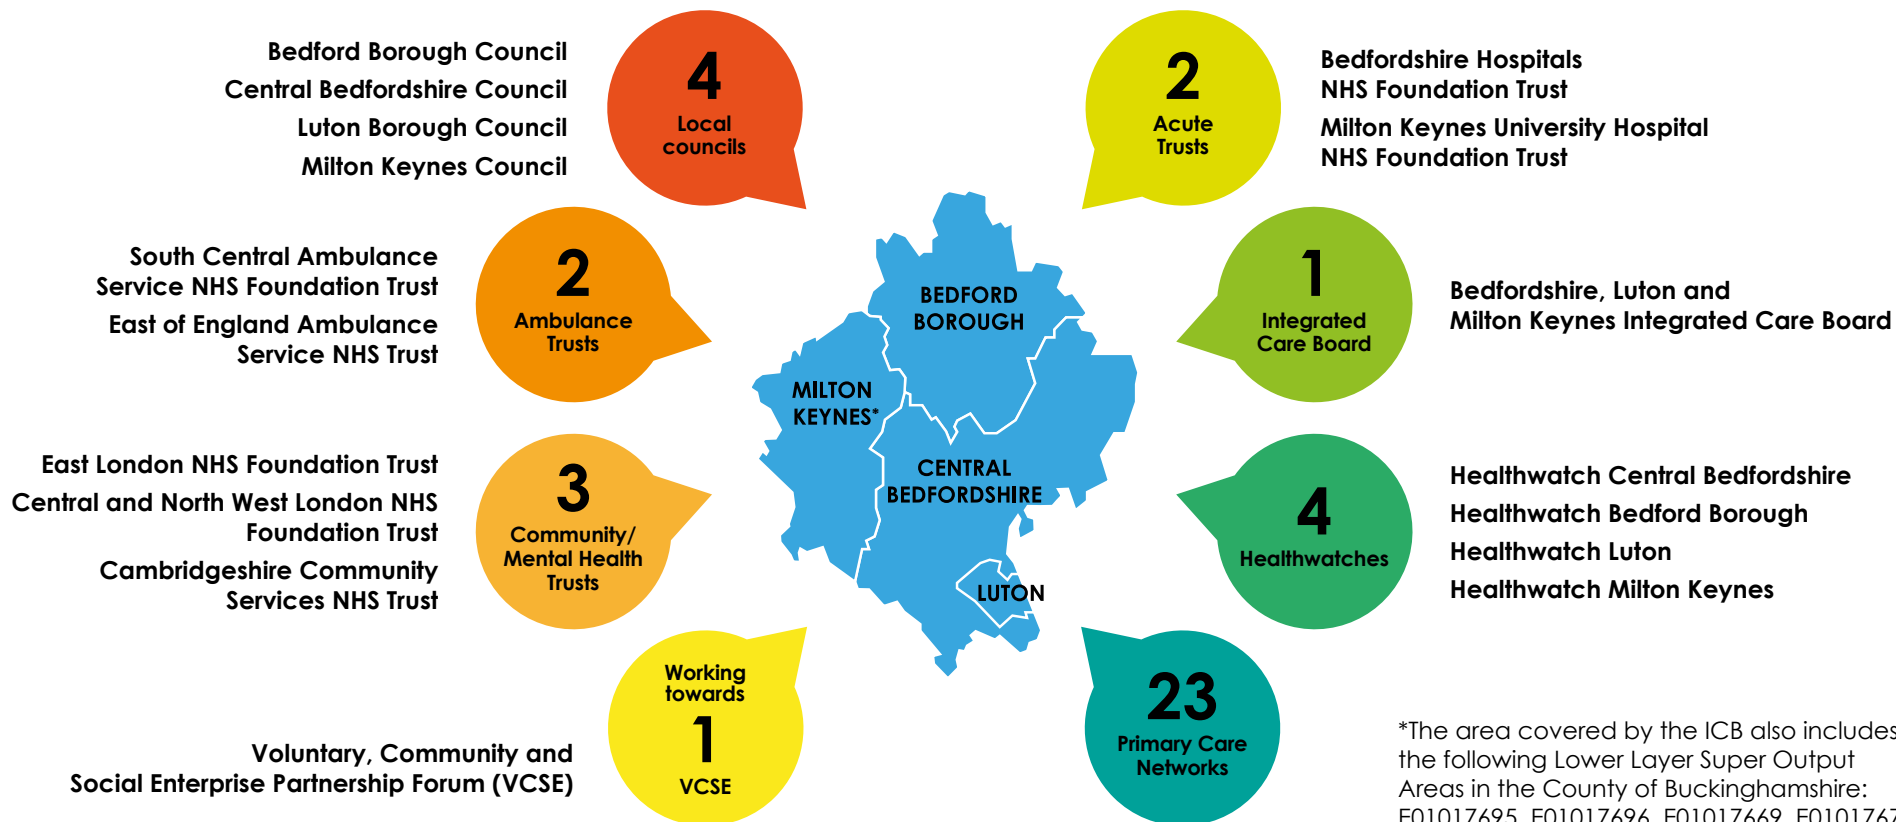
Bedford Borough Council
Central Bedfordshire Council
Luton Borough Council
Milton Keynes Council

4
Local councils

2
Acute Trusts

Bedfordshire Hospitals NHS Foundation Trust
Milton Keynes University Hospital NHS Foundation Trust

South Central Ambulance Service NHS Foundation Trust
East of England Ambulance Service NHS Trust

2
Ambulance Trusts

1
Integrated Care Board

Bedfordshire, Luton and Milton Keynes Integrated Care Board

BEDFORD BOROUGH

MILTON KEYNES*

CENTRAL BEDFORDSHIRE

LUTON

East London NHS Foundation Trust
Central and North West London NHS Foundation Trust
Cambridgeshire Community Services NHS Trust

3
Community/ Mental Health Trusts

4
Healthwatches

Healthwatch Central Bedfordshire
Healthwatch Bedford Borough
Healthwatch Luton
Healthwatch Milton Keynes

Working towards
1
VCSE

Voluntary, Community and Social Enterprise Partnership Forum (VCSE)

23
Primary Care Networks

*The area covered by the ICB also includes the following Lower Layer Super Output Areas in the County of Buckinghamshire: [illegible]